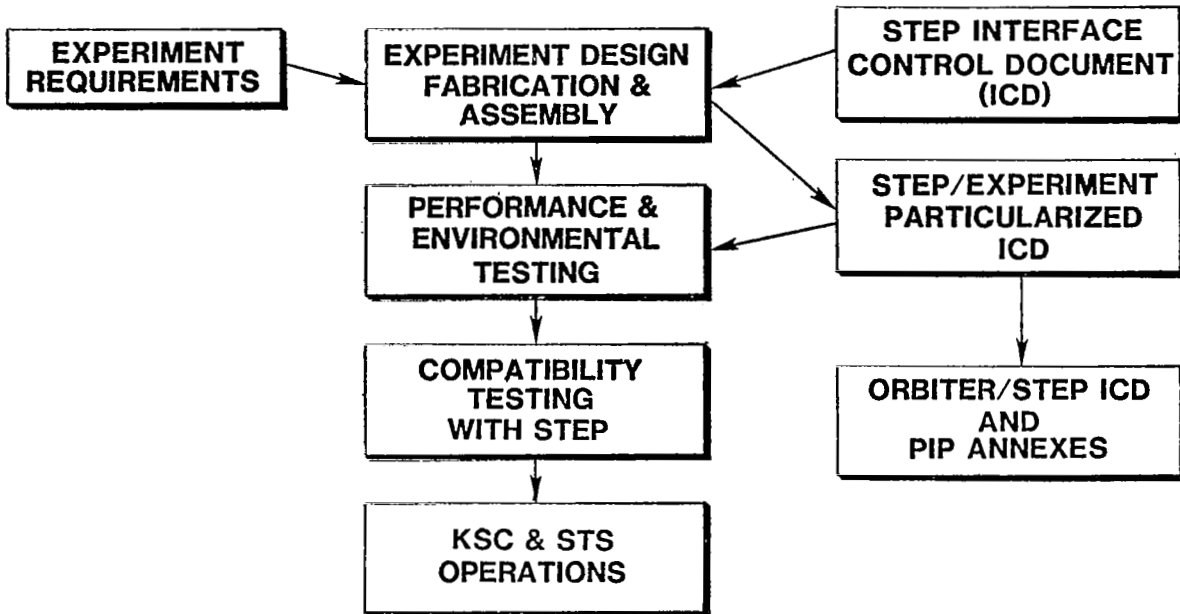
EXPERIMENT REQUIREMENTS

EXPERIMENT DESIGN FABRICATION & ASSEMBLY

STEP INTERFACE CONTROL DOCUMENT (ICD)

PERFORMANCE & ENVIRONMENTAL TESTING

STEP/EXPERIMENT PARTICULARIZED ICD

COMPATIBILITY TESTING WITH STEP

ORBITER/STEP ICD AND PIP ANNEXES

KSC & STS OPERATIONS